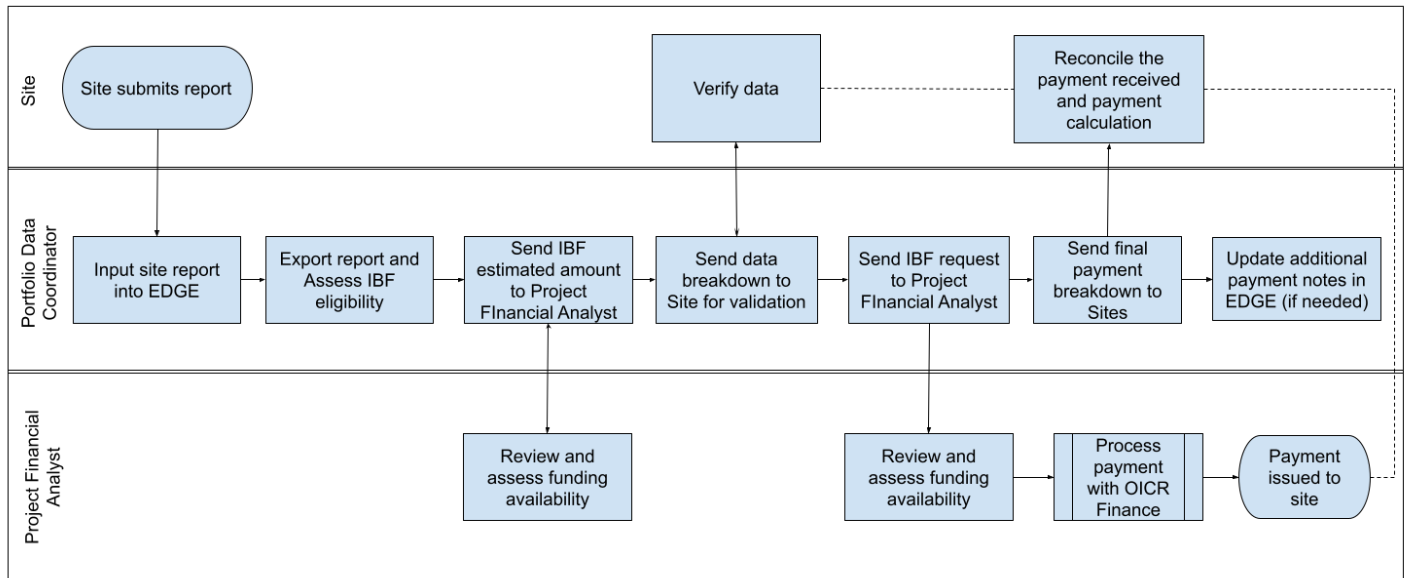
Site

Site submits report

Verify data

Reconcile the payment received and payment calculation

Portfolio Data Coordinator

Input site report into EDGE

Export report and Assess IBF eligibility

Send IBF estimated amount to Project FInancial Analyst

Send data breakdown to Site for validation

Send IBF request to Project FInancial Analyst

Send final payment breakdown to Sites

Update additional payment notes in EDGE (if needed)

Project Financial Analyst

Review and assess funding availability

Review and assess funding availability

Process payment with OICR Finance

Payment issued to site